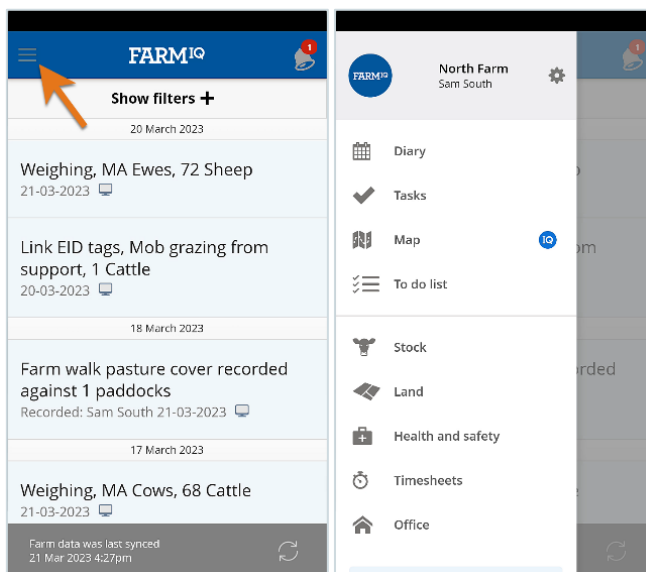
FARMIQ

1

Show filters +

20 March 2023

Weighing, MA Ewes, 72 Sheep
21-03-2023

Link EID tags, Mob grazing from support, 1 Cattle
20-03-2023

18 March 2023

Farm walk pasture cover recorded against 1 paddocks
Recorded: Sam South 21-03-2023

17 March 2023

Weighing, MA Cows, 68 Cattle
21-03-2023

Farm data was last synced
21 Mar 2023 4:27pm

FARMIQ

North Farm
Sam South

Diary

Tasks

Map

IQ

To do list

Stock

Land

Health and safety

Timesheets

Office

1

om

orded